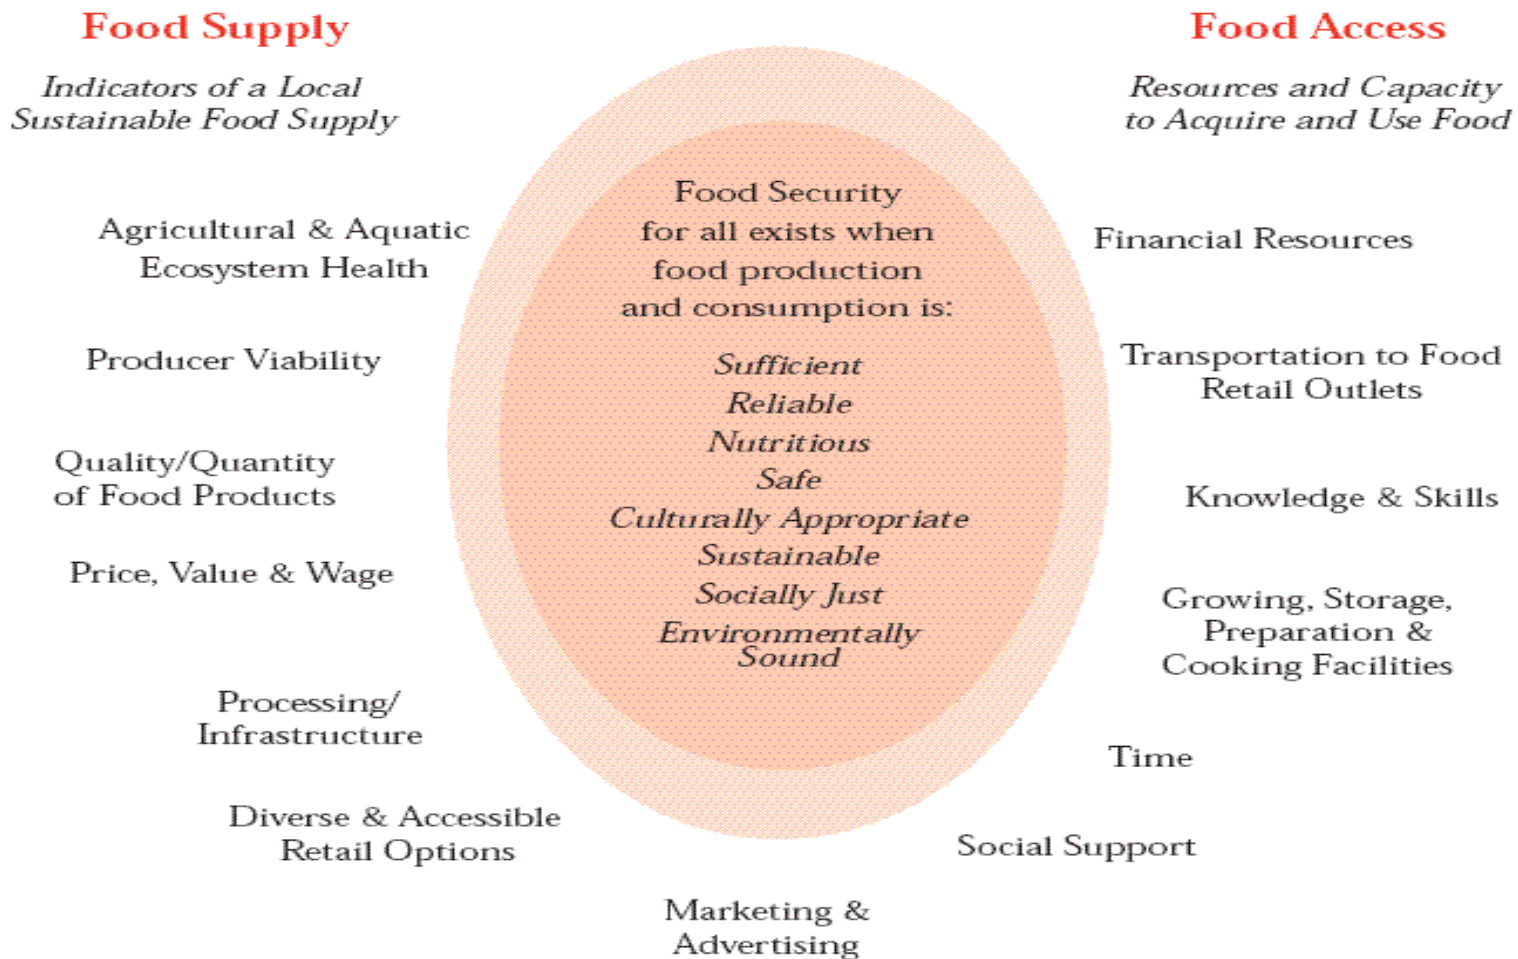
Food Supply

Indicators of a Local Sustainable Food Supply

Food Access

Resources and Capacity to Acquire and Use Food

Food Security for all exists when food production and consumption is:

Sufficient
Reliable
Nutritious
Safe
Culturally Appropriate
Sustainable
Socially Just
Environmentally Sound

Agricultural & Aquatic Ecosystem Health

Producer Viability

Quality/Quantity of Food Products

Price, Value & Wage

Processing/ Infrastructure

Diverse & Accessible Retail Options

Marketing & Advertising

Financial Resources

Transportation to Food Retail Outlets

Knowledge & Skills

Growing, Storage, Preparation & Cooking Facilities

Time

Social Support